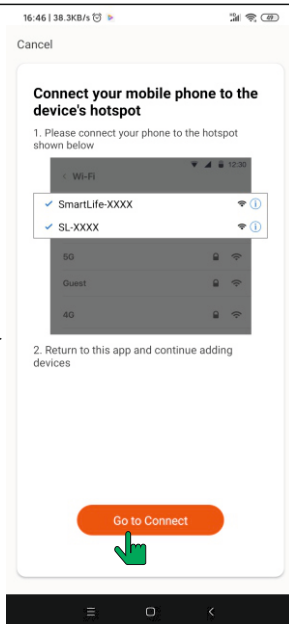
16:46 | 38.3KB/s

Cancel

Connect your mobile phone to the device's hotspot

1. Please connect your phone to the hotspot shown below

12:30

Wi-Fi

SmartLife-XXXX

SL-XXXX

5G

Guest

4G

2. Return to this app and continue adding devices

Go to Connect